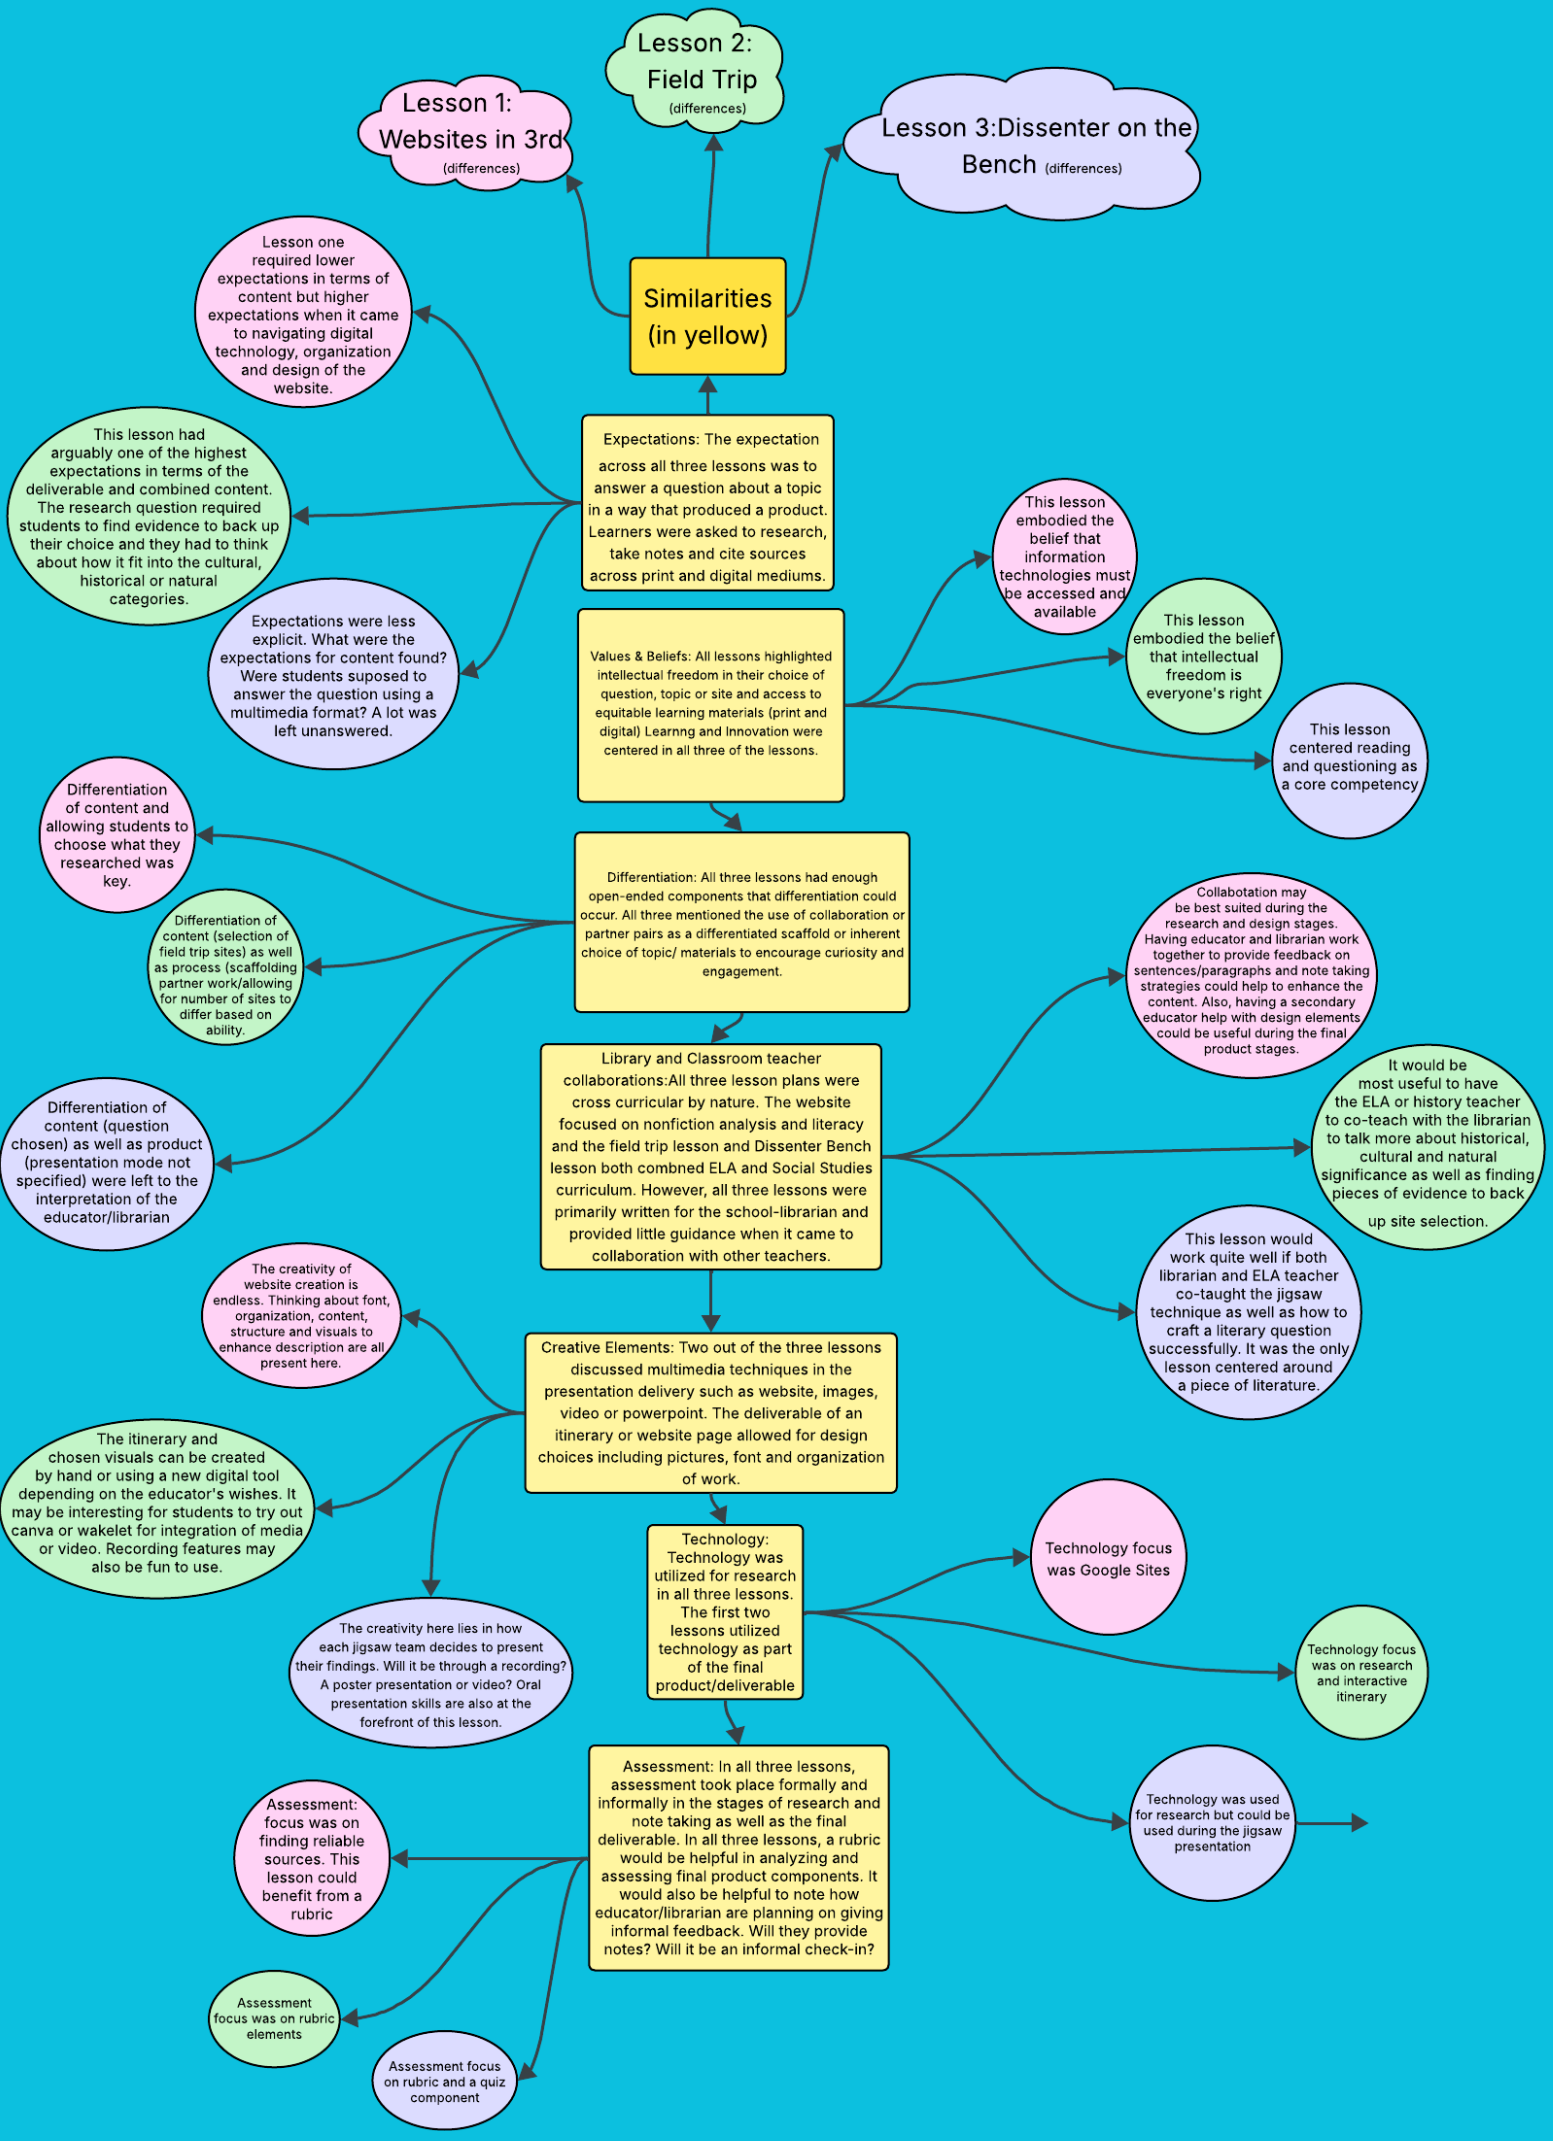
Lesson 2: Field Trip (differences)

Lesson 1: Websites in 3rd (differences)

Lesson 3:Dissenter on the Bench (differences)

Similarities (in yellow)

Lesson one required lower expectations in terms of content but higher expectations when it came to navigating digital technology, organization and design of the website.

This lesson had arguably one of the highest expectations in terms of the deliverable and combined content. The research question required students to find evidence to back up their choice and they had to think about how it fit into the cultural, historical or natural categories.

Expectations were less explicit. What were the expectations for content found? Were students suposed to answer the question using a multimedia format? A lot was left unanswered.

Expectations: The expectation across all three lessons was to answer a question about a topic in a way that produced a product. Learners were asked to research, take notes and cite sources across print and digital mediums.

This lesson embodied the belief that information technologies must be accessed and available

This lesson embodied the belief that intellectual freedom is everyone's right

This lesson centered reading and questioning as a core competency

Values & Beliefs: All lessons highlighted intellectual freedom in their choice of question, topic or site and access to equitable learning materials (print and digital) Learnng and Innovation were centered in all three of the lessons.

Differentiation of content and allowing students to choose what they researched was key.

Differentiation of content (selection of field trip sites) as well as process (scaffolding partner work/allowing for number of sites to differ based on ability.

Differentiation of content (question chosen) as well as product (presentation mode not specified) were left to the interpretation of the educator/librarian

Differentiation: All three lessons had enough open-ended components that differentiation could occur. All three mentioned the use of collaboration or partner pairs as a differentiated scaffold or inherent choice of topic/ materials to encourage curiosity and engagement.

Collabotation may be best suited during the research and design stages. Having educator and librarian work together to provide feedback on sentences/paragraphs and note taking strategies could help to enhance the content. Also, having a secondary educator help with design elements could be useful during the final product stages.

It would be most useful to have the ELA or history teacher to co-teach with the librarian to talk more about historical, cultural and natural significance as well as finding pieces of evidence to back up site selection.

This lesson would work quite well if both librarian and ELA teacher co-taught the jigsaw technique as well as how to craft a literary question successfully. It was the only lesson centered around a piece of literature.

Library and Classroom teacher collaborations:All three lesson plans were cross curricular by nature. The website focused on nonfiction analysis and literacy and the field trip lesson and Dissenter Bench lesson both combned ELA and Social Studies curriculum. However, all three lessons were primarily written for the school-librarian and provided little guidance when it came to collaboration with other teachers.

The creativity of website creation is endless. Thinking about font, organization, content, structure and visuals to enhance description are all present here.

The itinerary and chosen visuals can be created by hand or using a new digital tool depending on the educator's wishes. It may be interesting for students to try out canva or wakelet for integration of media or video. Recording features may also be fun to use.

The creativity here lies in how each jigsaw team decides to present their findings. Will it be through a recording? A poster presentation or video? Oral presentation skills are also at the forefront of this lesson.

Creative Elements: Two out of the three lessons discussed multimedia techniques in the presentation delivery such as website, images, video or powerpoint. The deliverable of an itinerary or website page allowed for design choices including pictures, font and organization of work.

Technology: Technology was utilized for research in all three lessons. The first two lessons utilized technology as part of the final product/deliverable

Technology focus was Google Sites

Technology focus was on research and interactive itinerary

Technology was used for research but could be used during the jigsaw presentation

Assessment: focus was on finding reliable sources. This lesson could benefit from a rubric

Assessment focus was on rubric elements

Assessment focus on rubric and a quiz component

Assessment: In all three lessons, assessment took place formally and informally in the stages of research and note taking as well as the final deliverable. In all three lessons, a rubric would be helpful in analyzing and assessing final product components. It would also be helpful to note how educator/librarian are planning on giving informal feedback. Will they provide notes? Will it be an informal check-in?